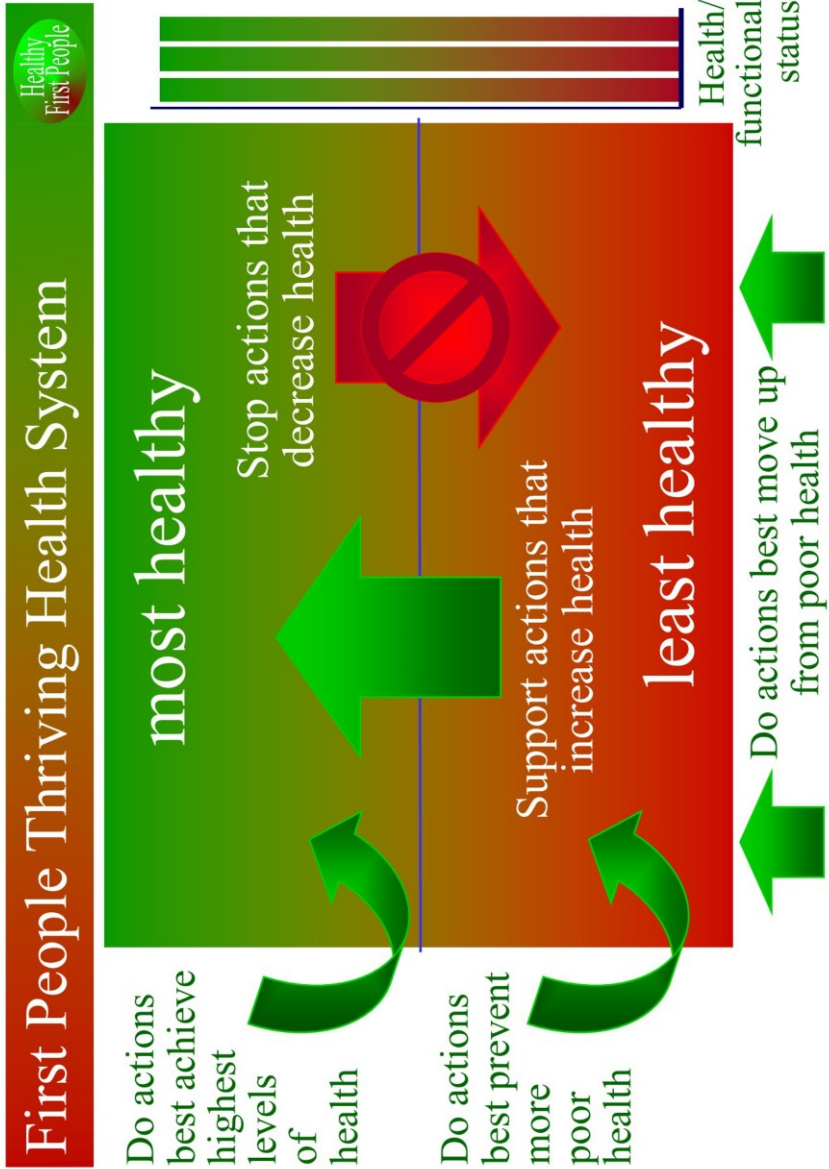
First People Thriving Health System

Healthy First People

Health/ functional status

most healthy

Stop actions that decrease health

Support actions that increase health

least healthy

Do actions best achieve highest levels of health

Do actions best prevent more poor health

Do actions best move up from poor health